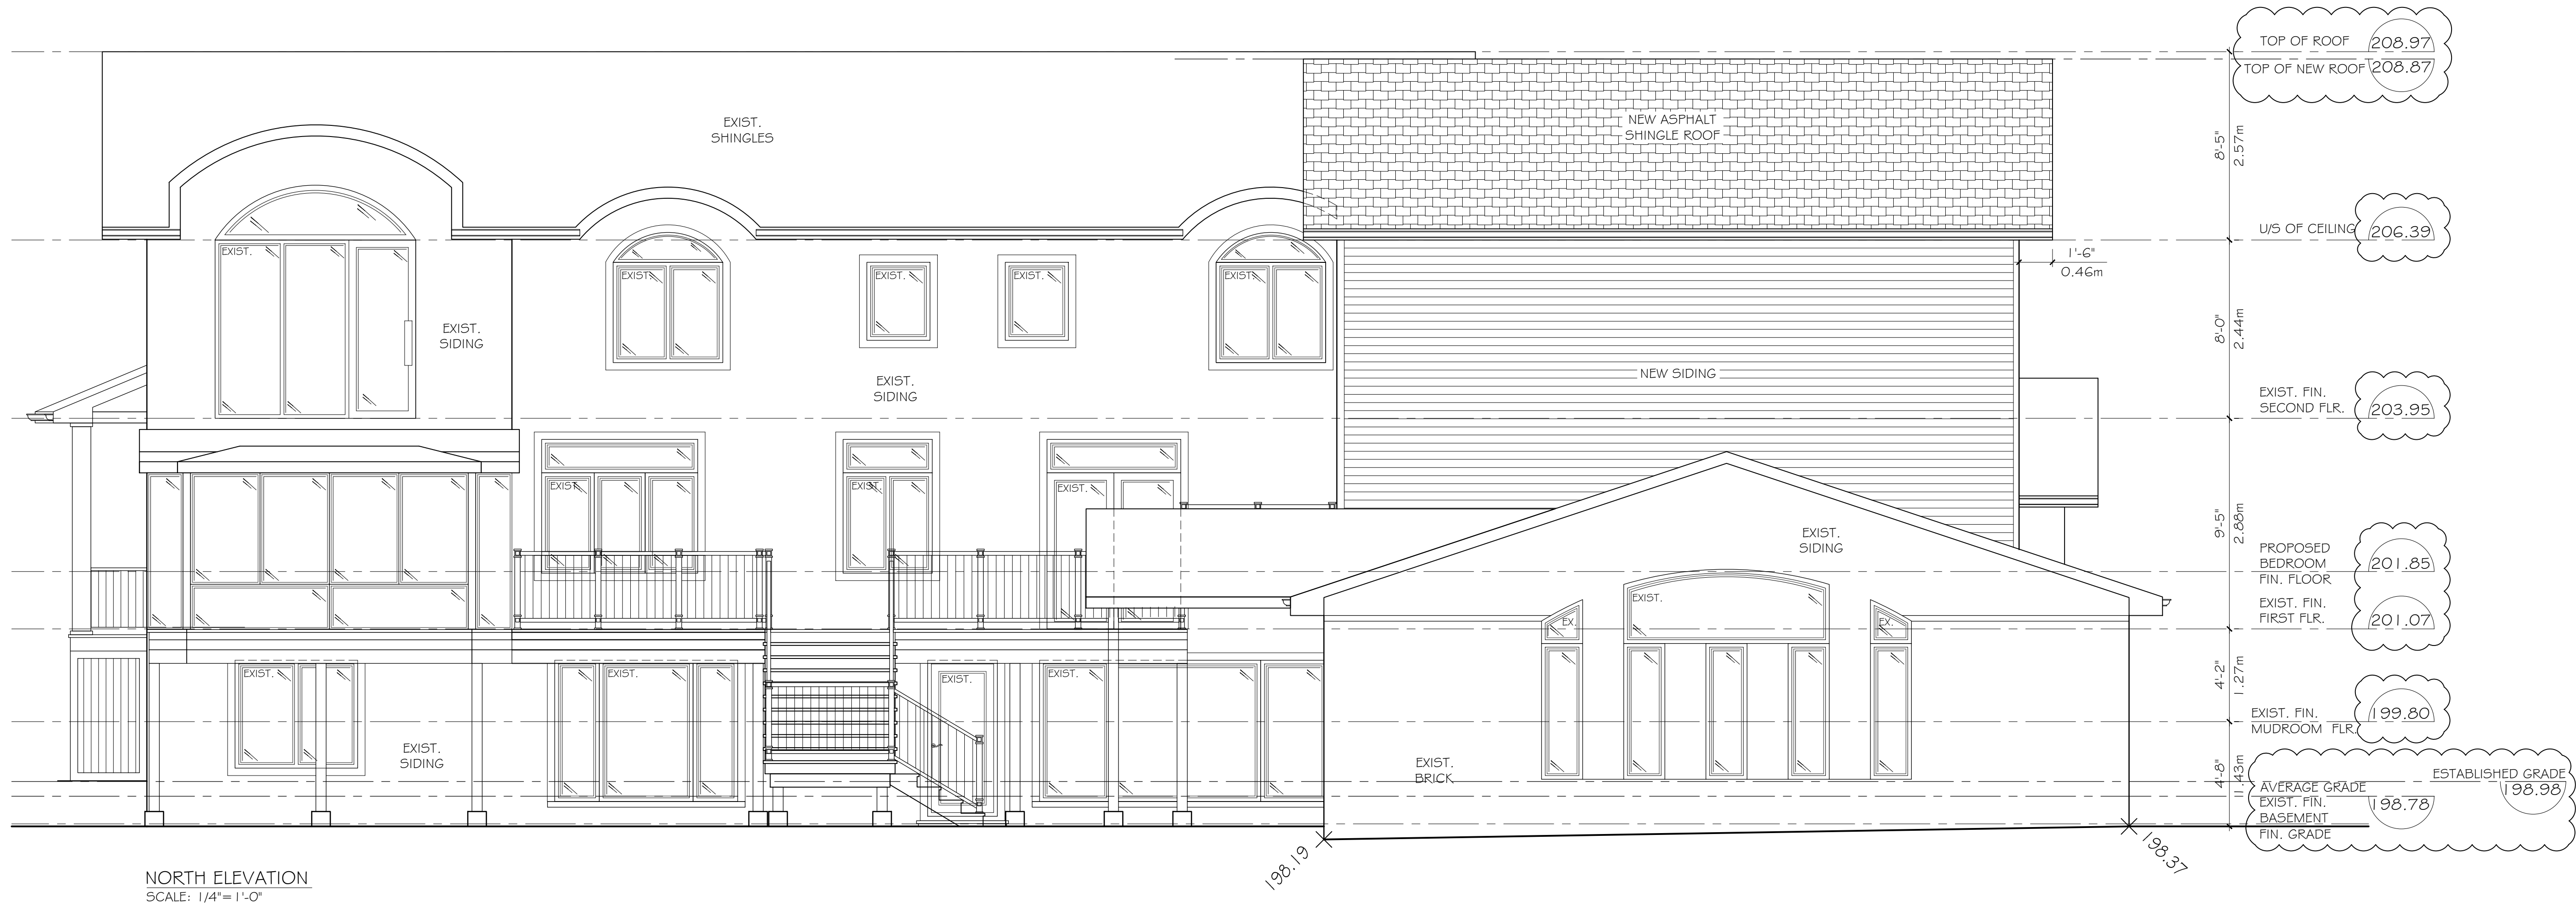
TOP OF ROOF 208.97
TOP OF NEW ROOF 208.87

EXIST. SHINGLES

NEW ASPHALT SHINGLE ROOF

8'-5" 2.57m

U/S OF CEILING 206.39

1'-6" 0.46m

EXIST.

EXIST.

EXIST.

EXIST.

EXIST.

EXIST. SIDING

EXIST. SIDING

NEW SIDING

8'-0" 2.44m

EXIST. FIN. SECOND FLR. 203.95

EXIST.

EXIST.

EXIST.

EXIST. SIDING

9'-5" 2.88m

PROPOSED BEDROOM FIN. FLOOR 201.85

EXIST.

EX.

EX.

EXIST. FIN. FIRST FLR. 201.07

EXIST.

EXIST.

EXIST.

EXIST.

4'-2" 1.27m

EXIST. FIN. MUDROOM FLR. 199.80

EXIST. SIDING

EXIST. BRICK

4'-8" 1.43m

ESTABLISHED GRADE 198.98

AVERAGE GRADE
EXIST. FIN. BASEMENT 198.78
FIN. GRADE

198.19

198.37

NORTH ELEVATION
SCALE: 1/4"=1'-0"